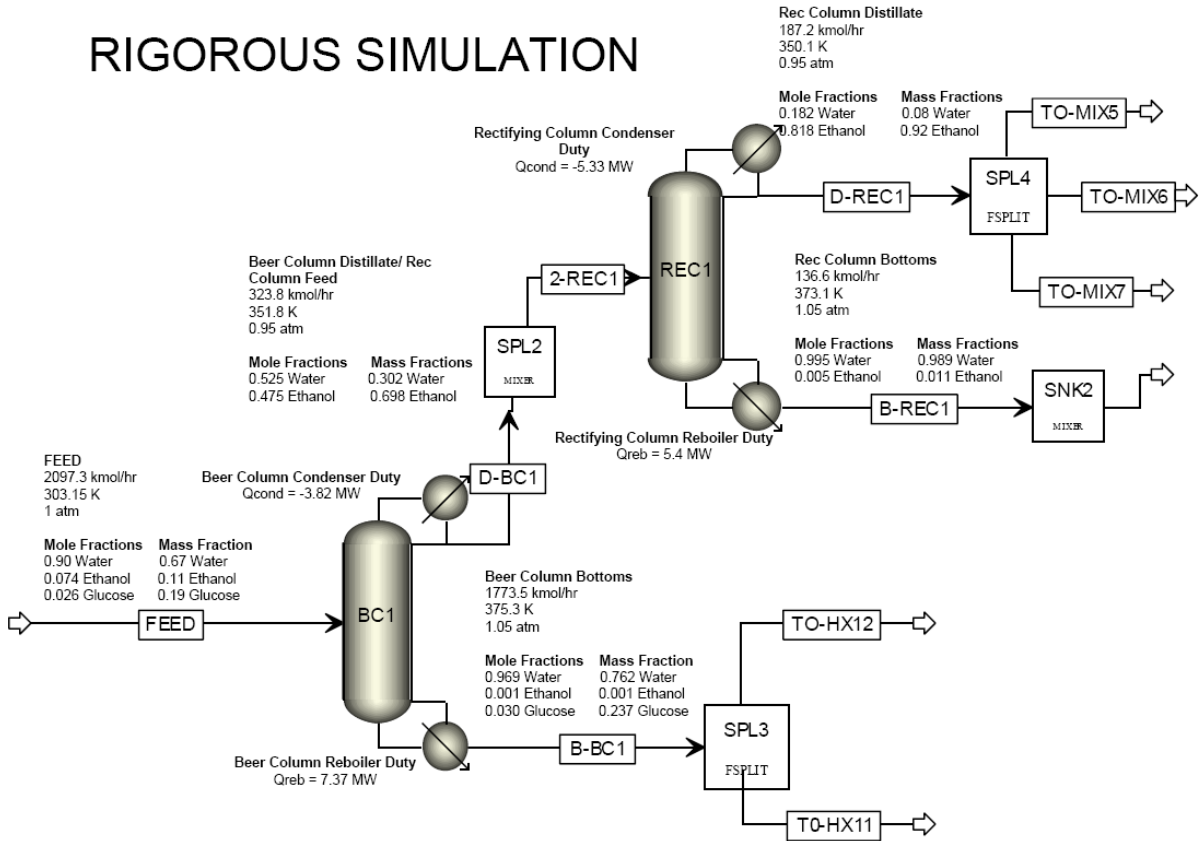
RIGOROUS SIMULATION

Rec Column Distillate
187.2 kmol/hr
350.1 K
0.95 atm

Mole Fractions
0.182 Water
0.818 Ethanol

Mass Fractions
0.08 Water
0.92 Ethanol

TO-MIX5

Rectifying Column Condenser Duty
Qcond = -5.33 MW

D-REC1

SPL4
FSPLIT

TO-MIX6

REC1

Rec Column Bottoms
136.6 kmol/hr
373.1 K
1.05 atm

TO-MIX7

Beer Column Distillate/ Rec Column Feed
323.8 kmol/hr
351.8 K
0.95 atm

2-REC1

SPL2
MIXER

Mole Fractions
0.525 Water
0.475 Ethanol

Mass Fractions
0.302 Water
0.698 Ethanol

Mole Fractions
0.995 Water
0.005 Ethanol

Mass Fractions
0.989 Water
0.011 Ethanol

B-REC1

SNK2
MIXER

Rectifying Column Reboiler Duty
Qreb = 5.4 MW

FEED
2097.3 kmol/hr
303.15 K
1 atm

Beer Column Condenser Duty
Qcond = -3.82 MW

D-BC1

Mole Fractions
0.90 Water
0.074 Ethanol
0.026 Glucose

Mass Fraction
0.67 Water
0.11 Ethanol
0.19 Glucose

Beer Column Bottoms
1773.5 kmol/hr
375.3 K
1.05 atm

FEED

BC1

TO-HX12

Mole Fractions
0.969 Water
0.001 Ethanol
0.030 Glucose

Mass Fraction
0.762 Water
0.001 Ethanol
0.237 Glucose

B-BC1

SPL3
FSPLIT

Beer Column Reboiler Duty
Qreb = 7.37 MW

T0-HX11